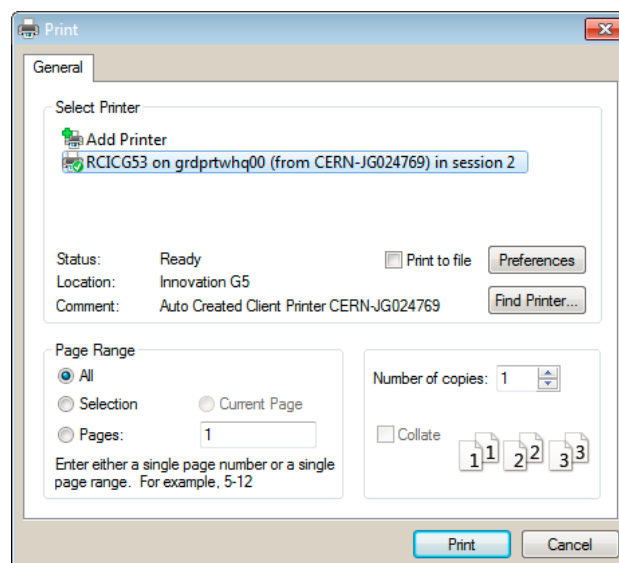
Print

General

Select Printer

Add Printer

RCICG53 on grdprtwhq00 (from CERN-JG024769) in session 2

Status: Ready

Location: Innovation G5

Comment: Auto Created Client Printer CERN-JG024769

Print to file

Preferences

Find Printer...

Page Range

All

Selection

Current Page

Pages: 1

Enter either a single page number or a single page range. For example, 5-12

Number of copies: 1

Collate

1 1 2 2 3 3

Print

Cancel